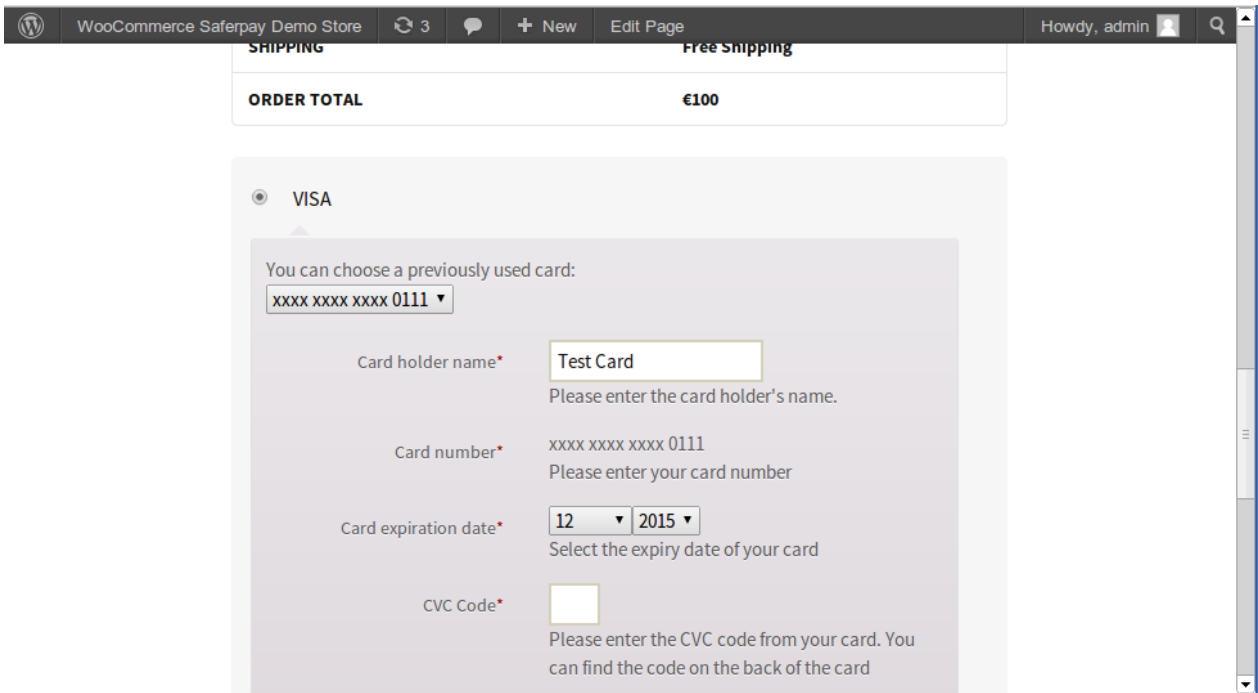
WooCommerce Saferpay Demo Store 3 + New Edit Page Howdy, admin

| SHIPPING | Free Shipping |
|---|---|
| ORDER TOTAL | €100 |

VISA

You can choose a previously used card:
xxxx xxxx xxxx 0111

Card holder name* Test Card
Please enter the card holder's name.

Card number* xxxx xxxx xxxx 0111
Please enter your card number

Card expiration date* 12 2015
Select the expiry date of your card

CVC Code*
Please enter the CVC code from your card. You can find the code on the back of the card